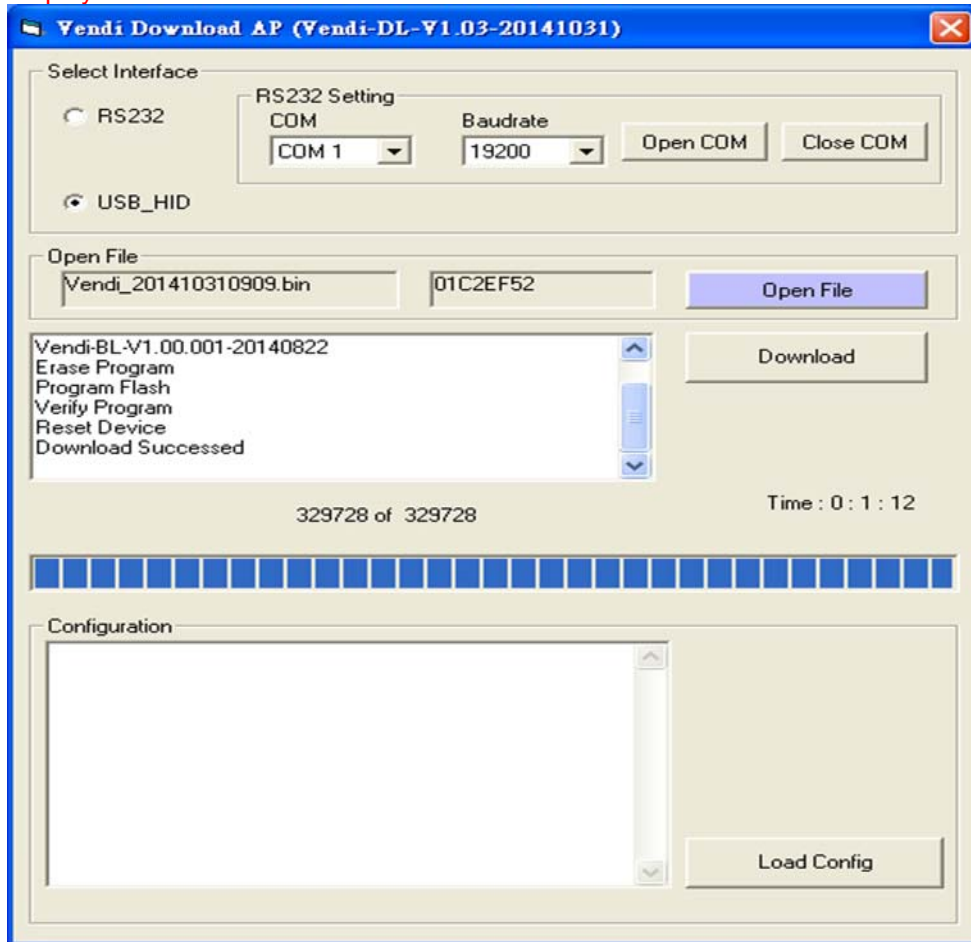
Vendi Download AP (Vendi-DL-V1.03-20141031)

Select Interface

RS232

RS232 Setting

COM

COM 1

Baudrate

19200

Open COM

Close COM

USB_HID

Open File

Vendi_201410310909.bin

01C2EF52

Open File

Vendi-BL-V1.00.001-20140822
Erase Program
Program Flash
Verify Program
Reset Device
Download Successed

Download

Time : 0 : 1 : 12

329728 of 329728

Configuration

Load Config